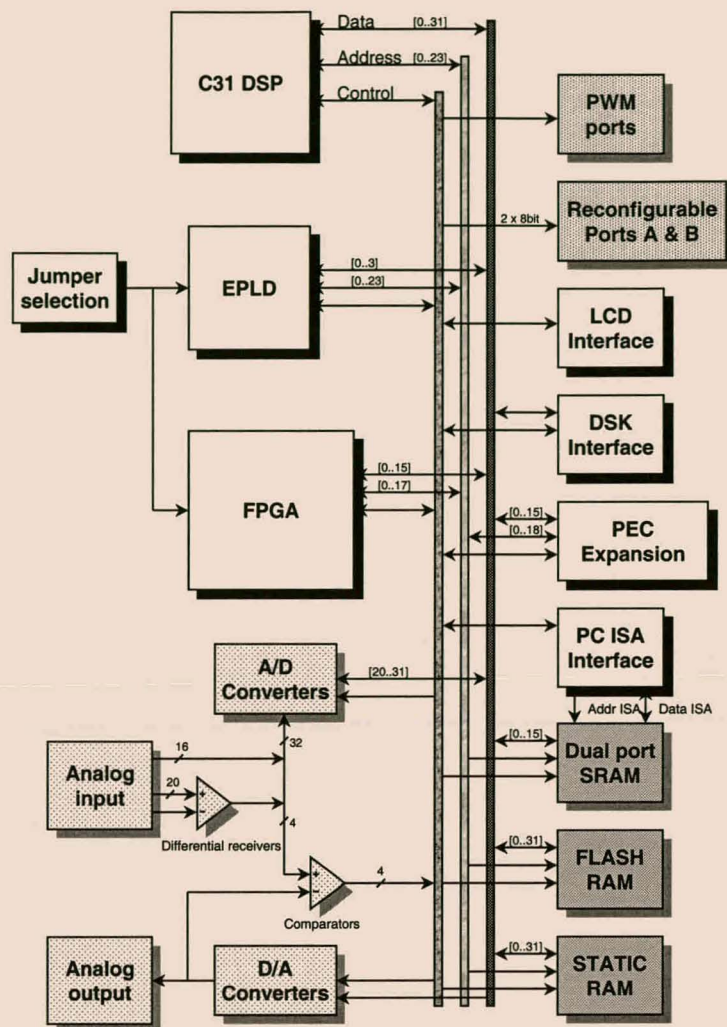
C31 DSP

Data [0..31]

Address [0..23]

Control

PWM ports

2 x 8bit

Reconfigurable Ports A & B

Jumper selection

EPLD

[0..3]

[0..23]

LCD Interface

DSK Interface

FPGA

[0..15]

[0..17]

[0..15]

[0..18]

PEC Expansion

PC ISA Interface

A/D Converters

[20..31]

Addr ISA

Data ISA

16

32

[0..15]

Dual port SRAM

Analog input

20

4

Differential receivers

[0..31]

FLASH RAM

4

Comparators

Analog output

D/A Converters

[0..31]

STATIC RAM